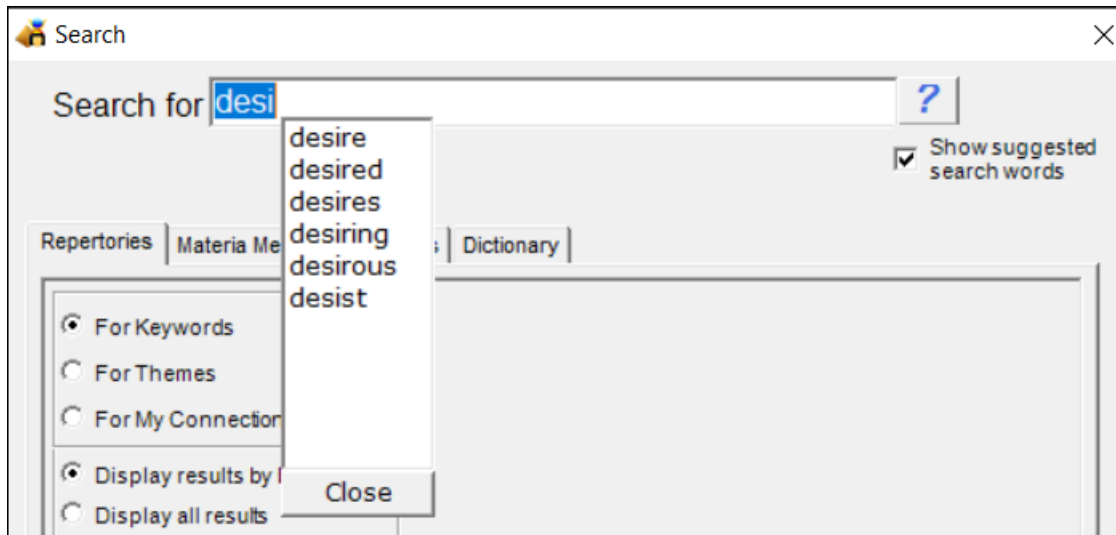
Search

Search for desi

?

Show suggested search words

desire
desired
desires
desiring
desirous
desist

Close

Repertories | Materia Me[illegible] | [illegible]s | Dictionary

For Keywords
For Themes
For My Connection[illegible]

Display results by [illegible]
Display all results